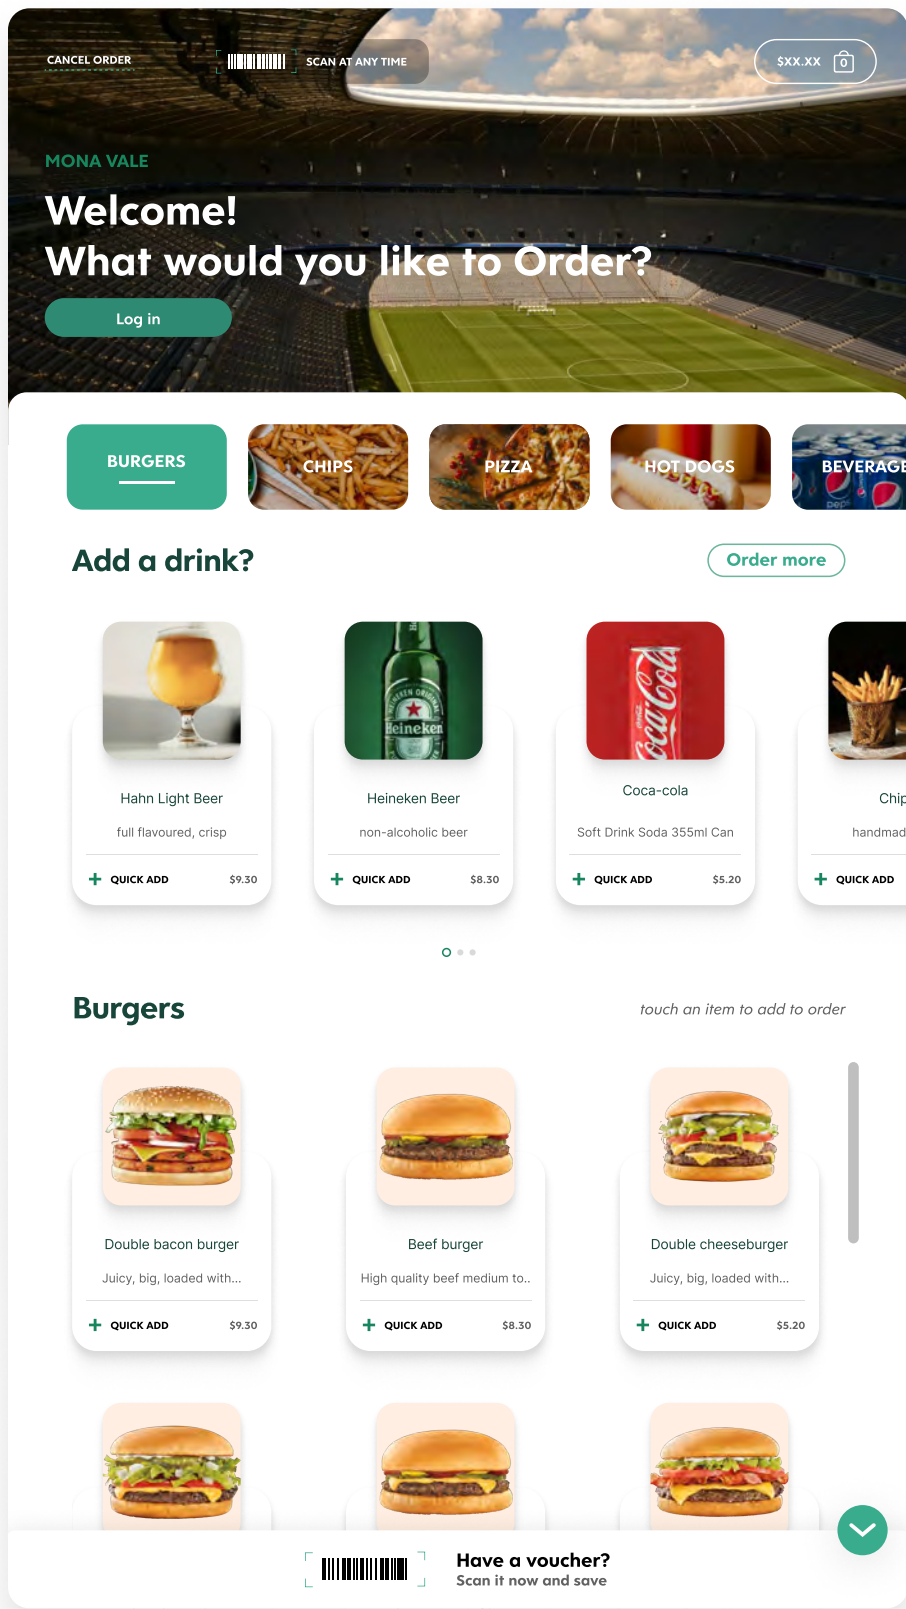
CANCEL ORDER

SCAN AT ANY TIME

$XX.XX 0

MONA VALE

Welcome!
What would you like to Order?

Log in

BURGERS

CHIPS

PIZZA

HOT DOGS

BEVERAGE

Add a drink?

Order more

Hahn Light Beer

full flavoured, crisp

+ QUICK ADD $9.30

Heineken Beer

non-alcoholic beer

+ QUICK ADD $8.30

Coca-cola

Soft Drink Soda 355ml Can

+ QUICK ADD $5.20

Chip

handmad

+ QUICK ADD

Burgers

touch an item to add to order

Double bacon burger

Juicy, big, loaded with...

+ QUICK ADD $9.30

Beef burger

High quality beef medium to..

+ QUICK ADD $8.30

Double cheeseburger

Juicy, big, loaded with...

+ QUICK ADD $5.20

Have a voucher?
Scan it now and save